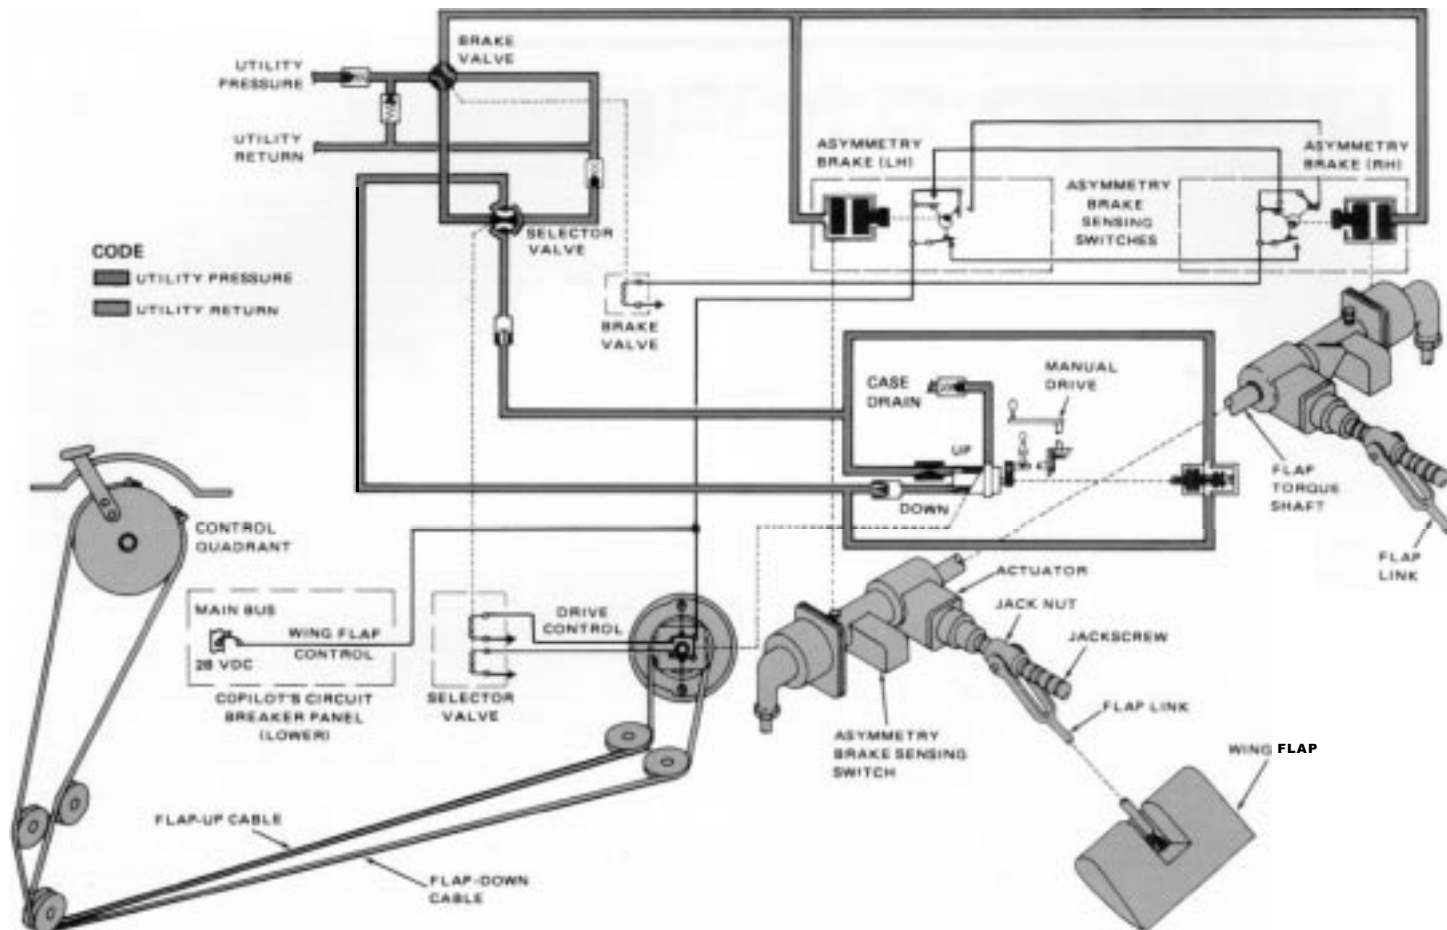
UTILITY PRESSURE

BRAKE VALVE

UTILITY RETURN

ASYMMETRY BRAKE (LH)

ASYMMETRY BRAKE (RH)

ASYMMETRY BRAKE SENSING SWITCHES

CODE

UTILITY PRESSURE

UTILITY RETURN

SELECTOR VALVE

BRAKE VALVE

CASE DRAIN

MANUAL DRIVE

UP

DOWN

FLAP TORQUE SHAFT

FLAP LINK

CONTROL QUADRANT

ACTUATOR

MAIN BUS

28 VDC

WING FLAP CONTROL

COPILOT'S CIRCUIT BREAKER PANEL (LOWER)

SELECTOR VALVE

DRIVE CONTROL

JACK NUT

JACKSCREW

FLAP LINK

ASYMMETRY BRAKE SENSING SWITCH

WING FLAP

FLAP-UP CABLE

FLAP-DOWN CABLE